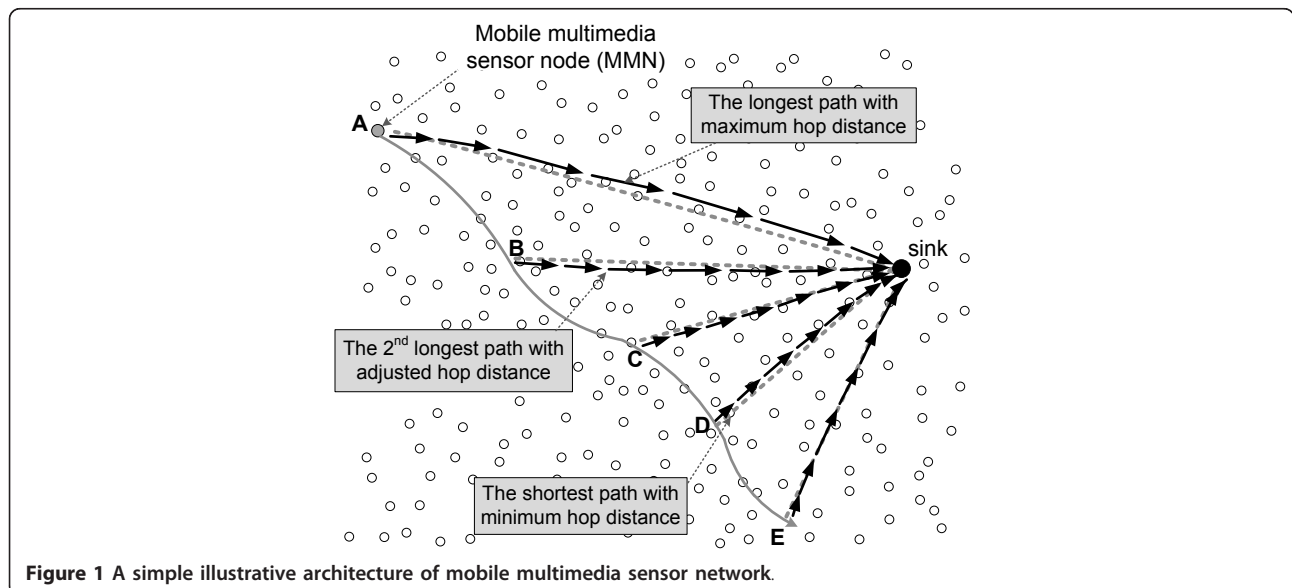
Mobile multimedia sensor node (MMN)

A

The longest path with maximum hop distance

B

sink

The $2^{nd}$ longest path with adjusted hop distance

C

D

The shortest path with minimum hop distance

E

**Figure 1 A simple illustrative architecture of mobile multimedia sensor network.**